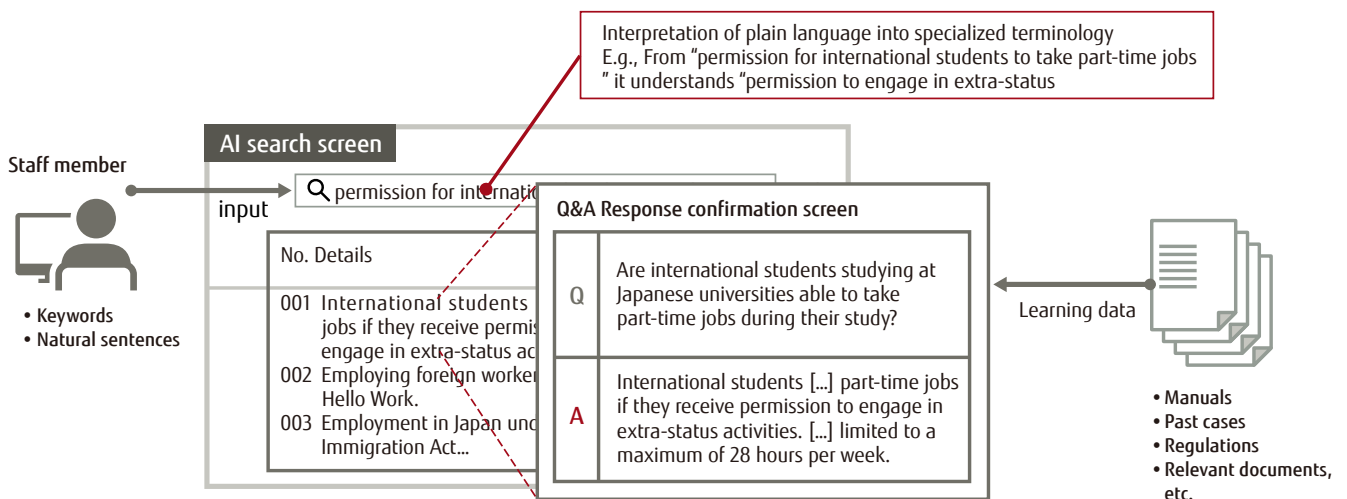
Interpretation of plain language into specialized terminology
E.g., From "permission for international students to take part-time jobs " it understands "permission to engage in extra-status

AI search screen

Staff member

input

permission for internati

No. Details

001 International students
jobs if they receive permis
engage in extra-status ac
002 Employing foreign worker
Hello Work.
003 Employment in Japan und
Immigration Act...

• Keywords
• Natural sentences

Q&A Response confirmation screen

| Q | Are international students studying at Japanese universities able to take part-time jobs during their study? |
|---|---|
| A | International students [...] part-time jobs if they receive permission to engage in extra-status activities. [...] limited to a maximum of 28 hours per week. |

Learning data

• Manuals
• Past cases
• Regulations
• Relevant documents, etc.